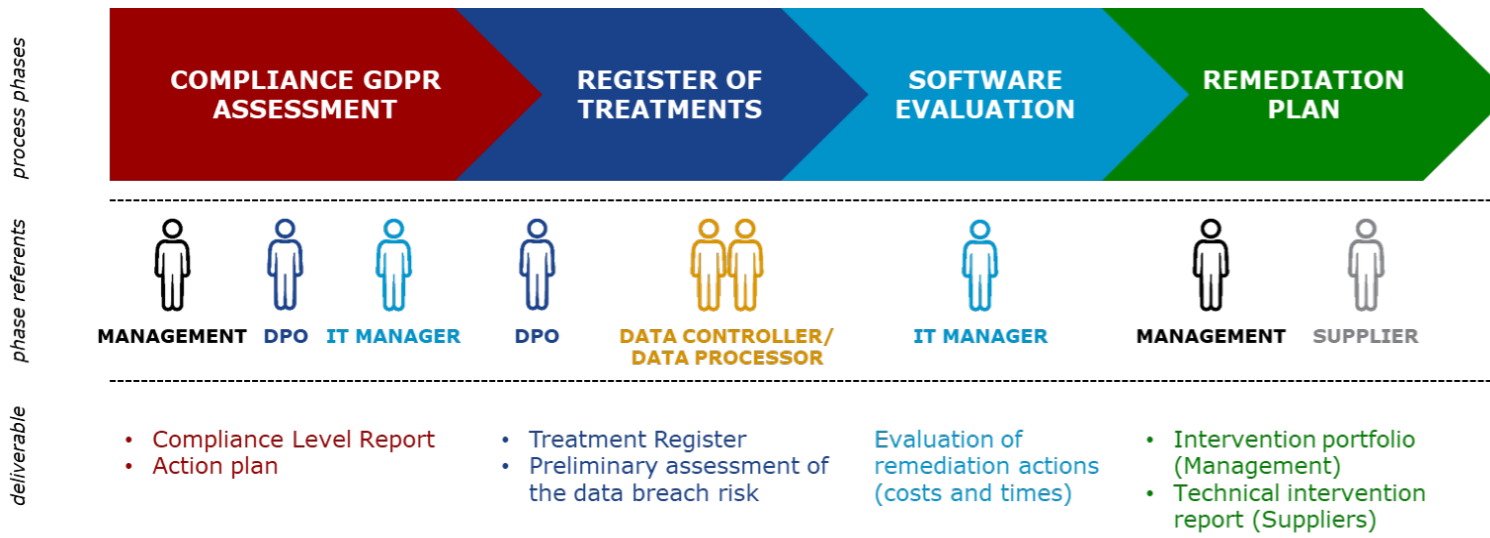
process phases

COMPLIANCE GDPR ASSESSMENT

REGISTER OF TREATMENTS

SOFTWARE EVALUATION

REMEDIATION PLAN

phase referents

MANAGEMENT DPO IT MANAGER DPO DATA CONTROLLER/ DATA PROCESSOR IT MANAGER MANAGEMENT SUPPLIER

deliverable

• Compliance Level Report
• Action plan

• Treatment Register
• Preliminary assessment of the data breach risk

Evaluation of remediation actions (costs and times)

• Intervention portfolio (Management)
• Technical intervention report (Suppliers)